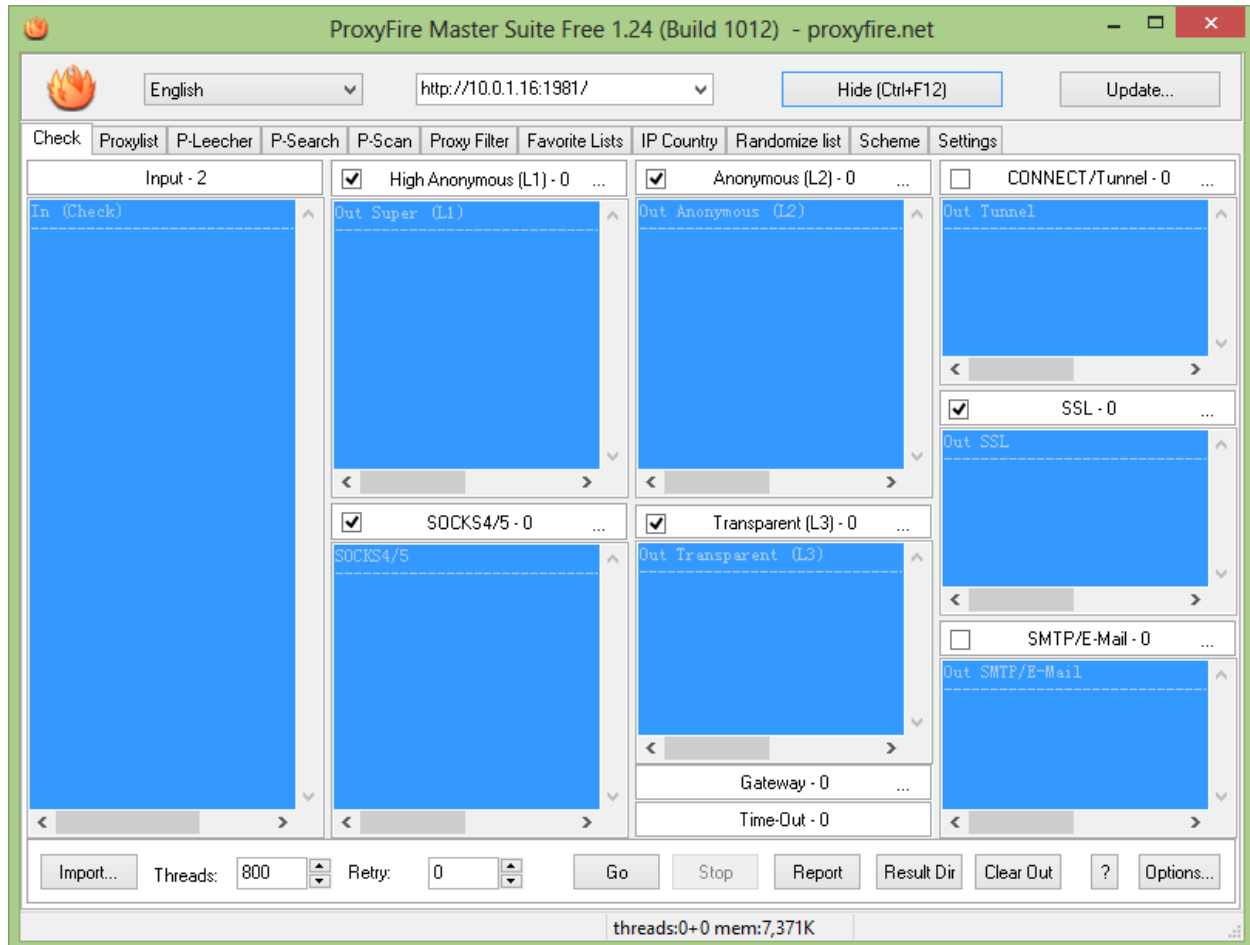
ProxyFire Master Suite Free 1.24 (Build 1012) - proxyfire.net

English
http://10.0.1.16:1981/
Hide (Ctrl+F12)
Update...

Check | Proxylist | P-Leecher | P-Search | P-Scan | Proxy Filter | Favorite Lists | IP Country | Randomize list | Scheme | Settings

Input - 2
In (Check)

High Anonymous (L1) - 0 ...
Out Super (L1)

Anonymous (L2) - 0 ...
Out Anonymous (L2)

CONNECT/Tunnel - 0 ...
Out Tunnel

SSL - 0 ...
Out SSL

SOCKS4/5 - 0 ...
SOCKS4/5

Transparent (L3) - 0 ...
Out Transparent (L3)

SMTP/E-Mail - 0 ...
Out SMTP/E-Mail

Gateway - 0 ...
Time-Out - 0

Import... Threads: 800 Retry: 0 Go Stop Report Result Dir Clear Out ? Options...

threads:0+0 mem:7,371K